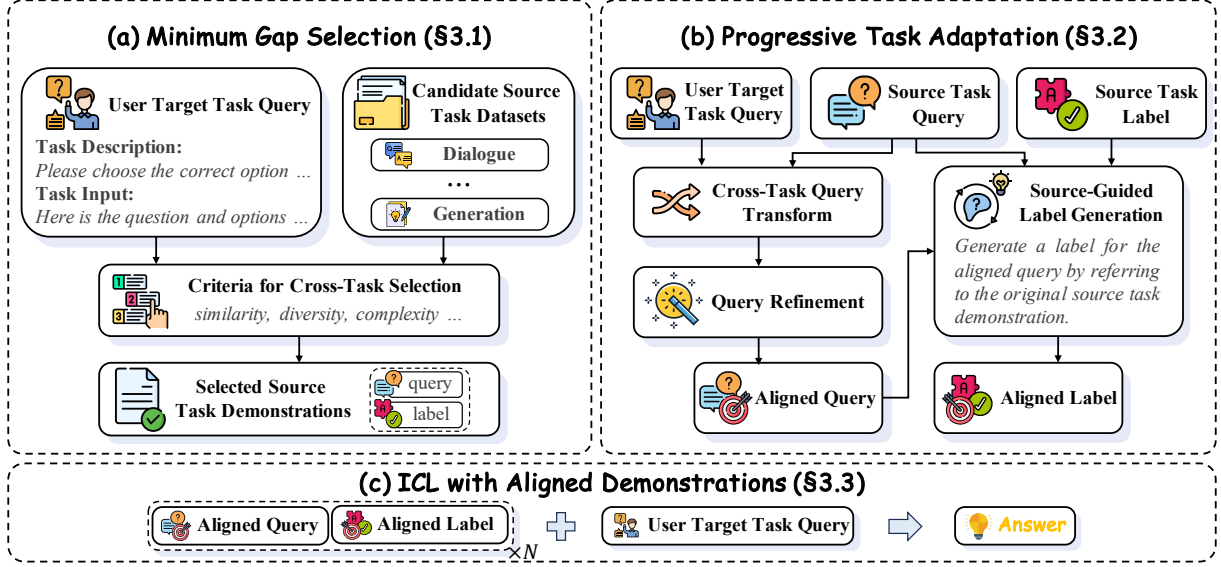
(a) Minimum Gap Selection (§3.1)

User Target Task Query

Task Description:
Please choose the correct option ...
Task Input:
Here is the question and options ...

Candidate Source Task Datasets

Dialogue
...
Generation

Criteria for Cross-Task Selection
similarity, diversity, complexity ...

Selected Source Task Demonstrations

query
label

(b) Progressive Task Adaptation (§3.2)

User Target Task Query

Source Task Query

Source Task Label

Cross-Task Query Transform

Query Refinement

Aligned Query

Source-Guided Label Generation

Generate a label for the aligned query by referring to the original source task demonstration.

Aligned Label

(c) ICL with Aligned Demonstrations (§3.3)

Aligned Query
Aligned Label
$\times N$

User Target Task Query

Answer